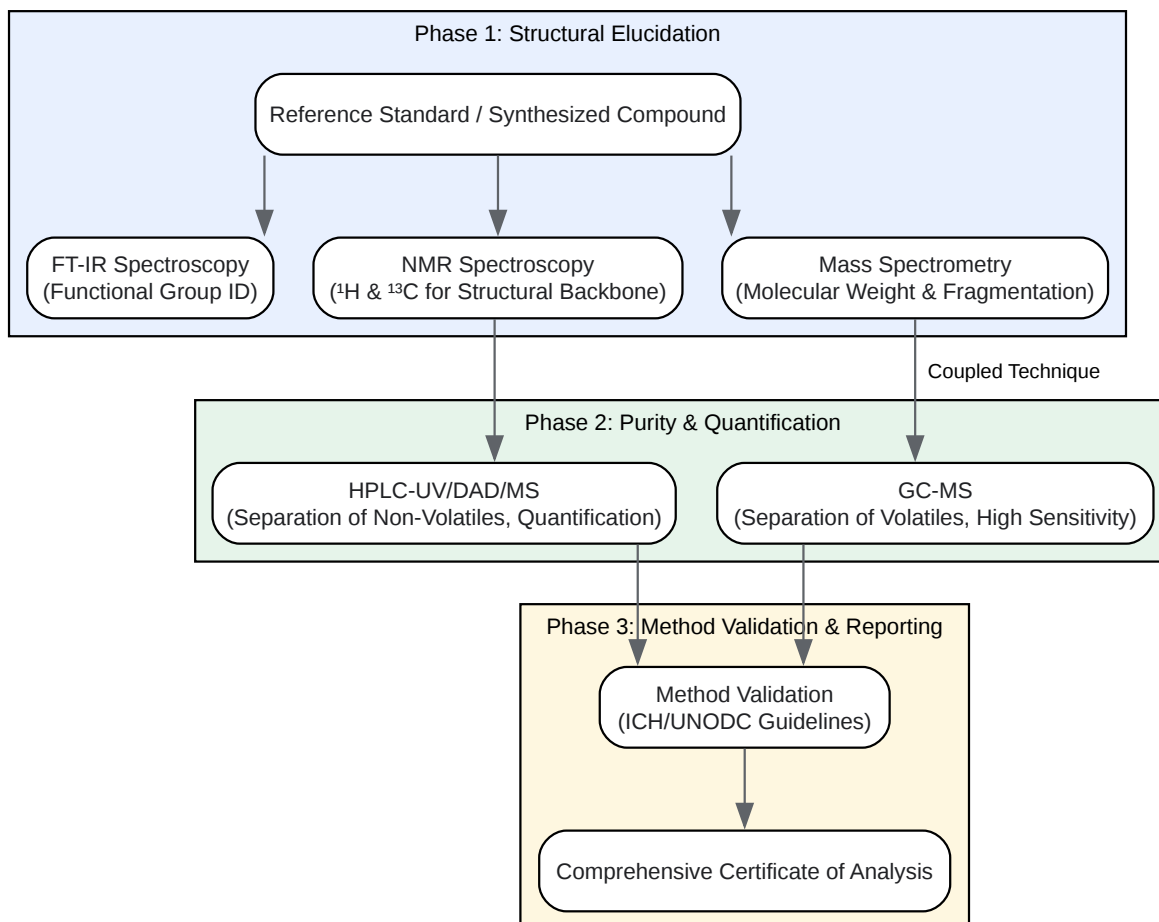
Phase 1: Structural Elucidation

Reference Standard / Synthesized Compound

FT-IR Spectroscopy
(Functional Group ID)

NMR Spectroscopy
($^{1}$H & $^{13}$C for Structural Backbone)

Mass Spectrometry
(Molecular Weight & Fragmentation)

Coupled Technique

Phase 2: Purity & Quantification

HPLC-UV/DAD/MS
(Separation of Non-Volatiles, Quantification)

GC-MS
(Separation of Volatiles, High Sensitivity)

Phase 3: Method Validation & Reporting

Method Validation
(ICH/UNODC Guidelines)

Comprehensive Certificate of Analysis